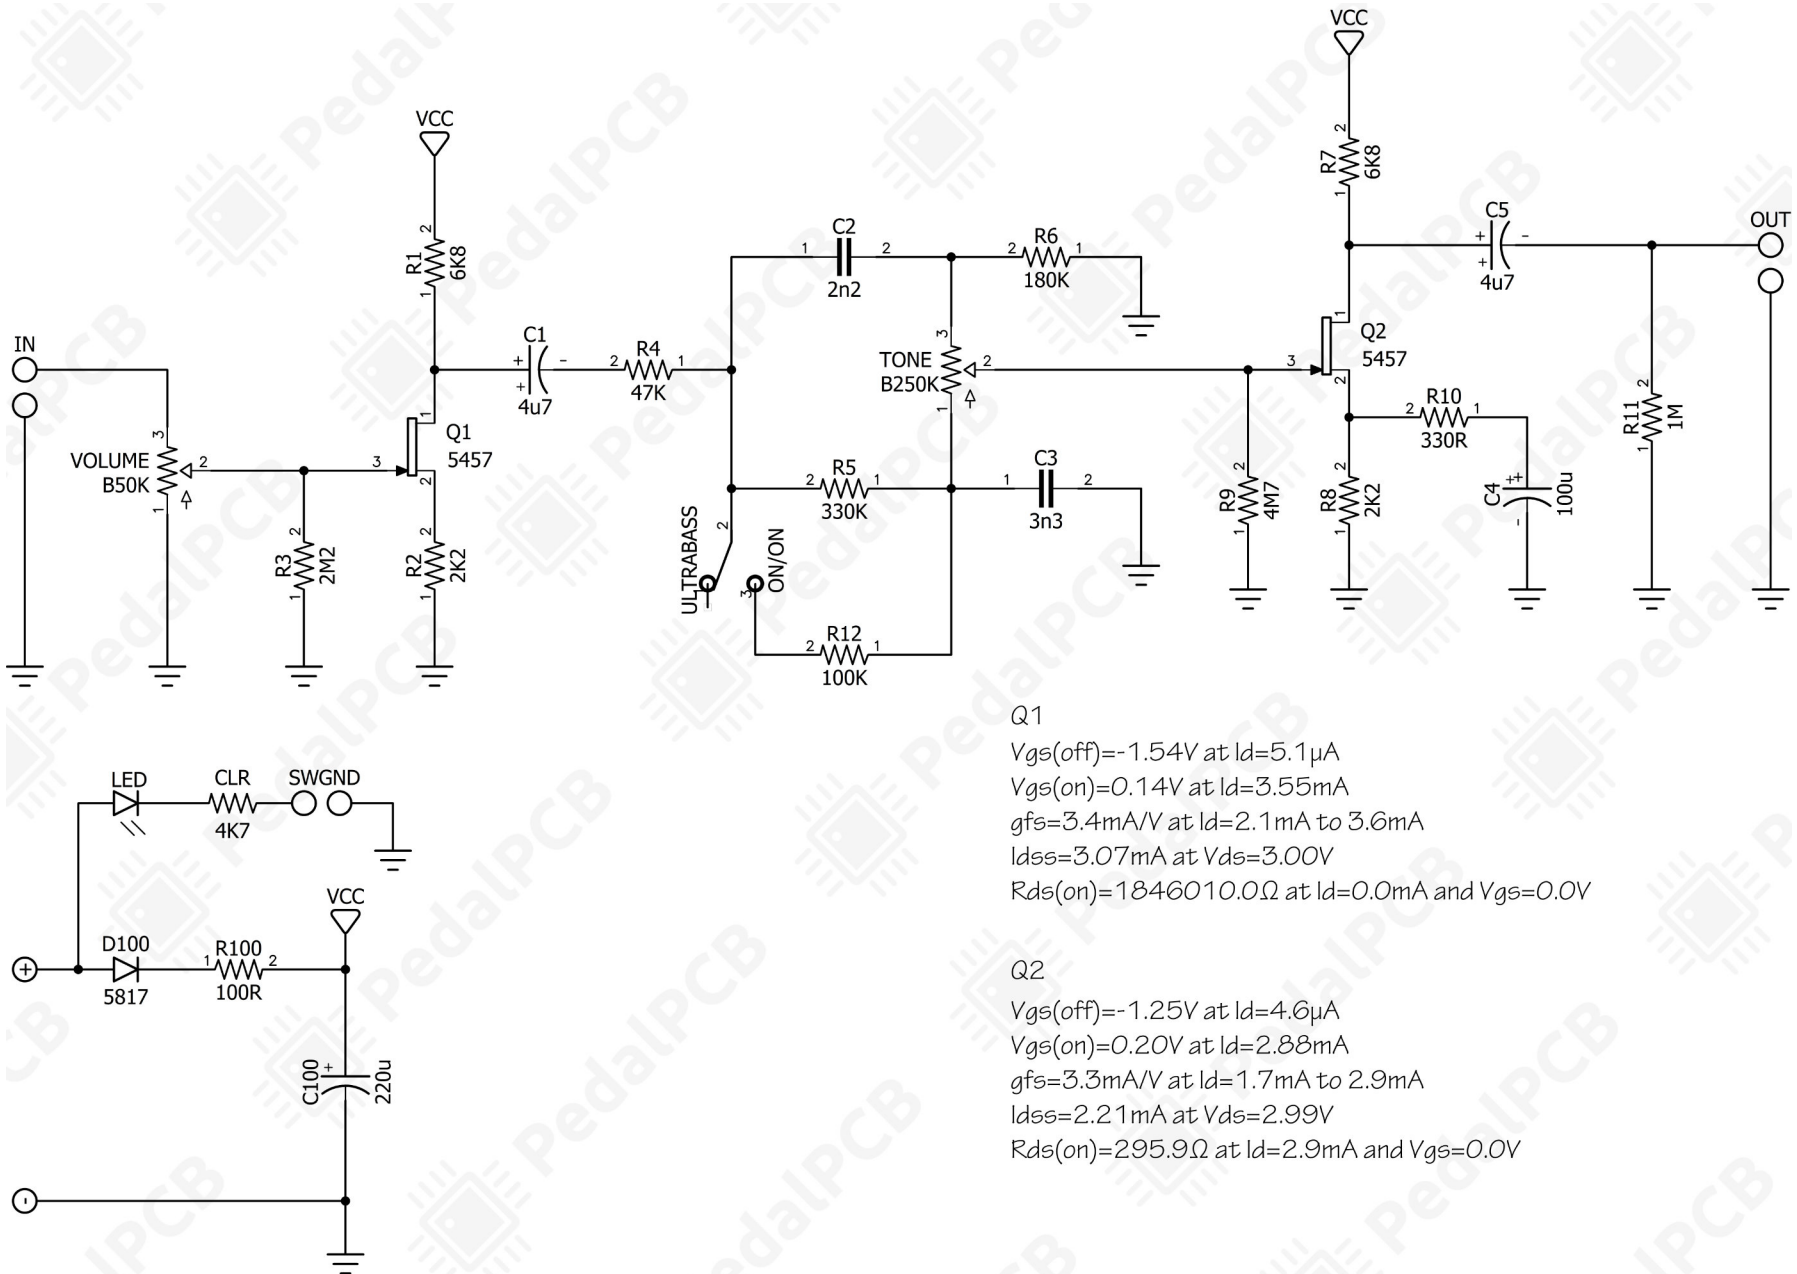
VCC

R7
6K8

C5
4u7

OUT

VCC

R1
6K8

C2
2n2

R6
180K

IN

C1
4u7

R4
47K

TONE
B250K

Q2
5457

R10
330R

R11
1M

VOLUME
B50K

Q1
5457

R5
330K

C3
3n3

R9
4M7

R8
2K2

C4
100u

R3
2M2

R2
2K2

ULTRABASS

ON/ON

R12
100K

Q1
Vgs(off)=-1.54V at Id=5.1µA
Vgs(on)=0.14V at Id=3.55mA
gfs=3.4mA/V at Id=2.1mA to 3.6mA
Idss=3.07mA at Vds=3.00V
Rds(on)=1846010.0Ω at Id=0.0mA and Vgs=0.0V

LED
CLR
4K7
SWGND

VCC

D100
5817
R100
100R

C100
220u

Q2
Vgs(off)=-1.25V at Id=4.6µA
Vgs(on)=0.20V at Id=2.88mA
gfs=3.3mA/V at Id=1.7mA to 2.9mA
Idss=2.21mA at Vds=2.99V
Rds(on)=295.9Ω at Id=2.9mA and Vgs=0.0V

PedalPCB